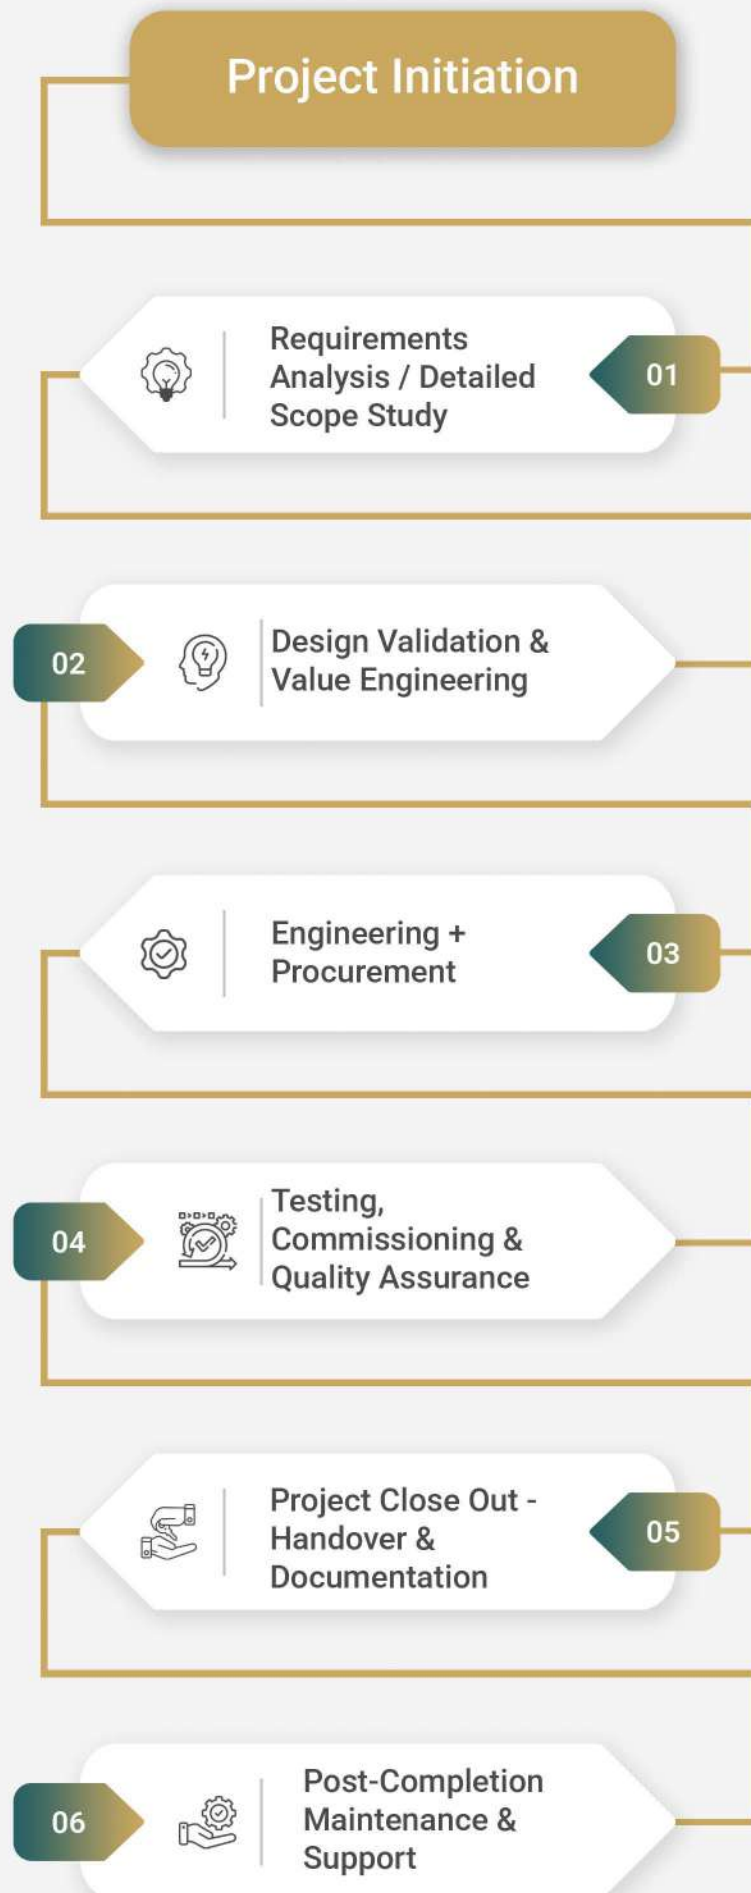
Project Initiation

Requirements Analysis / Detailed Scope Study

01

02

Design Validation & Value Engineering

Engineering + Procurement

03

04

Testing, Commissioning & Quality Assurance

Project Close Out - Handover & Documentation

05

06

Post-Completion Maintenance & Support